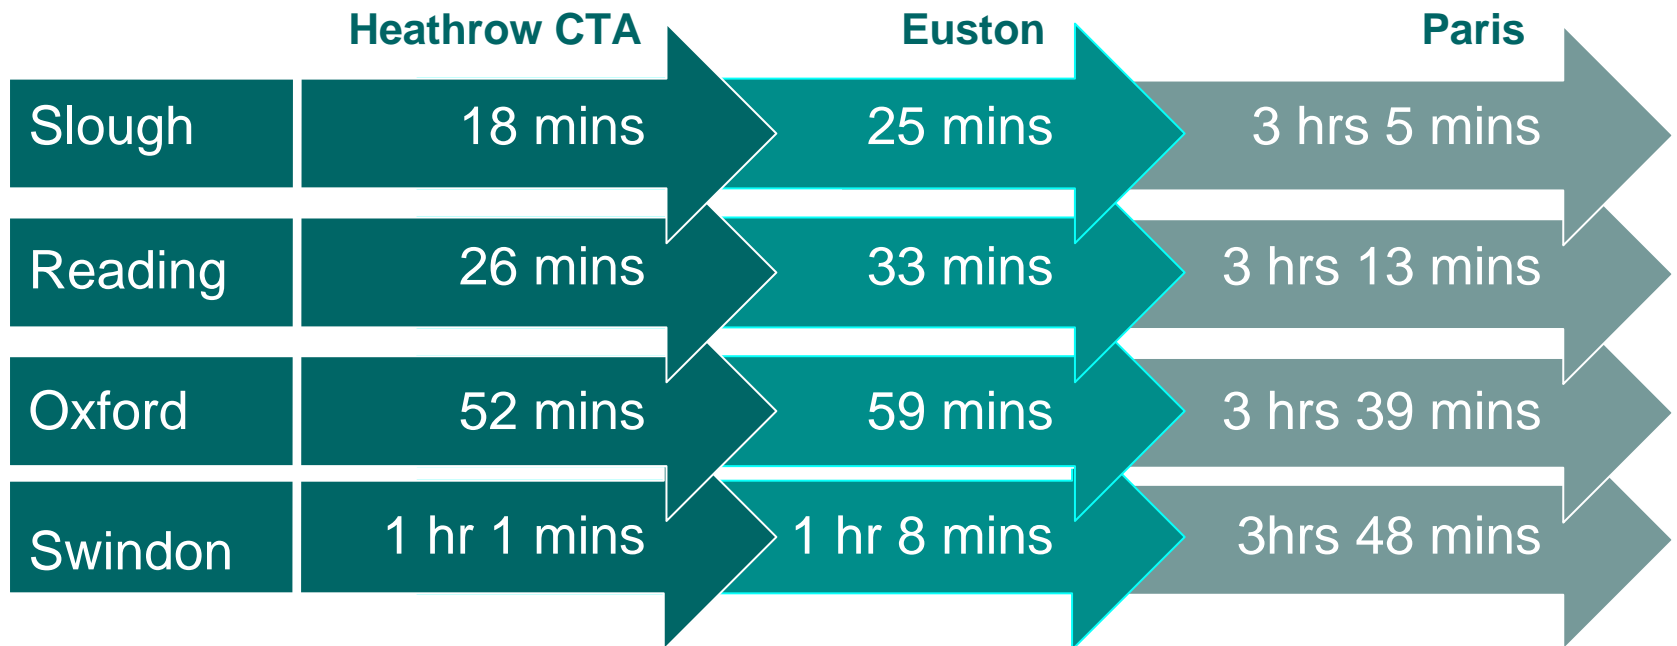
| | Heathrow CTA | Euston | Paris |
|---|---|---|---|
| Slough | 18 mins | 25 mins | 3 hrs 5 mins |
| Reading | 26 mins | 33 mins | 3 hrs 13 mins |
| Oxford | 52 mins | 59 mins | 3 hrs 39 mins |
| Swindon | 1 hr 1 mins | 1 hr 8 mins | 3hrs 48 mins |